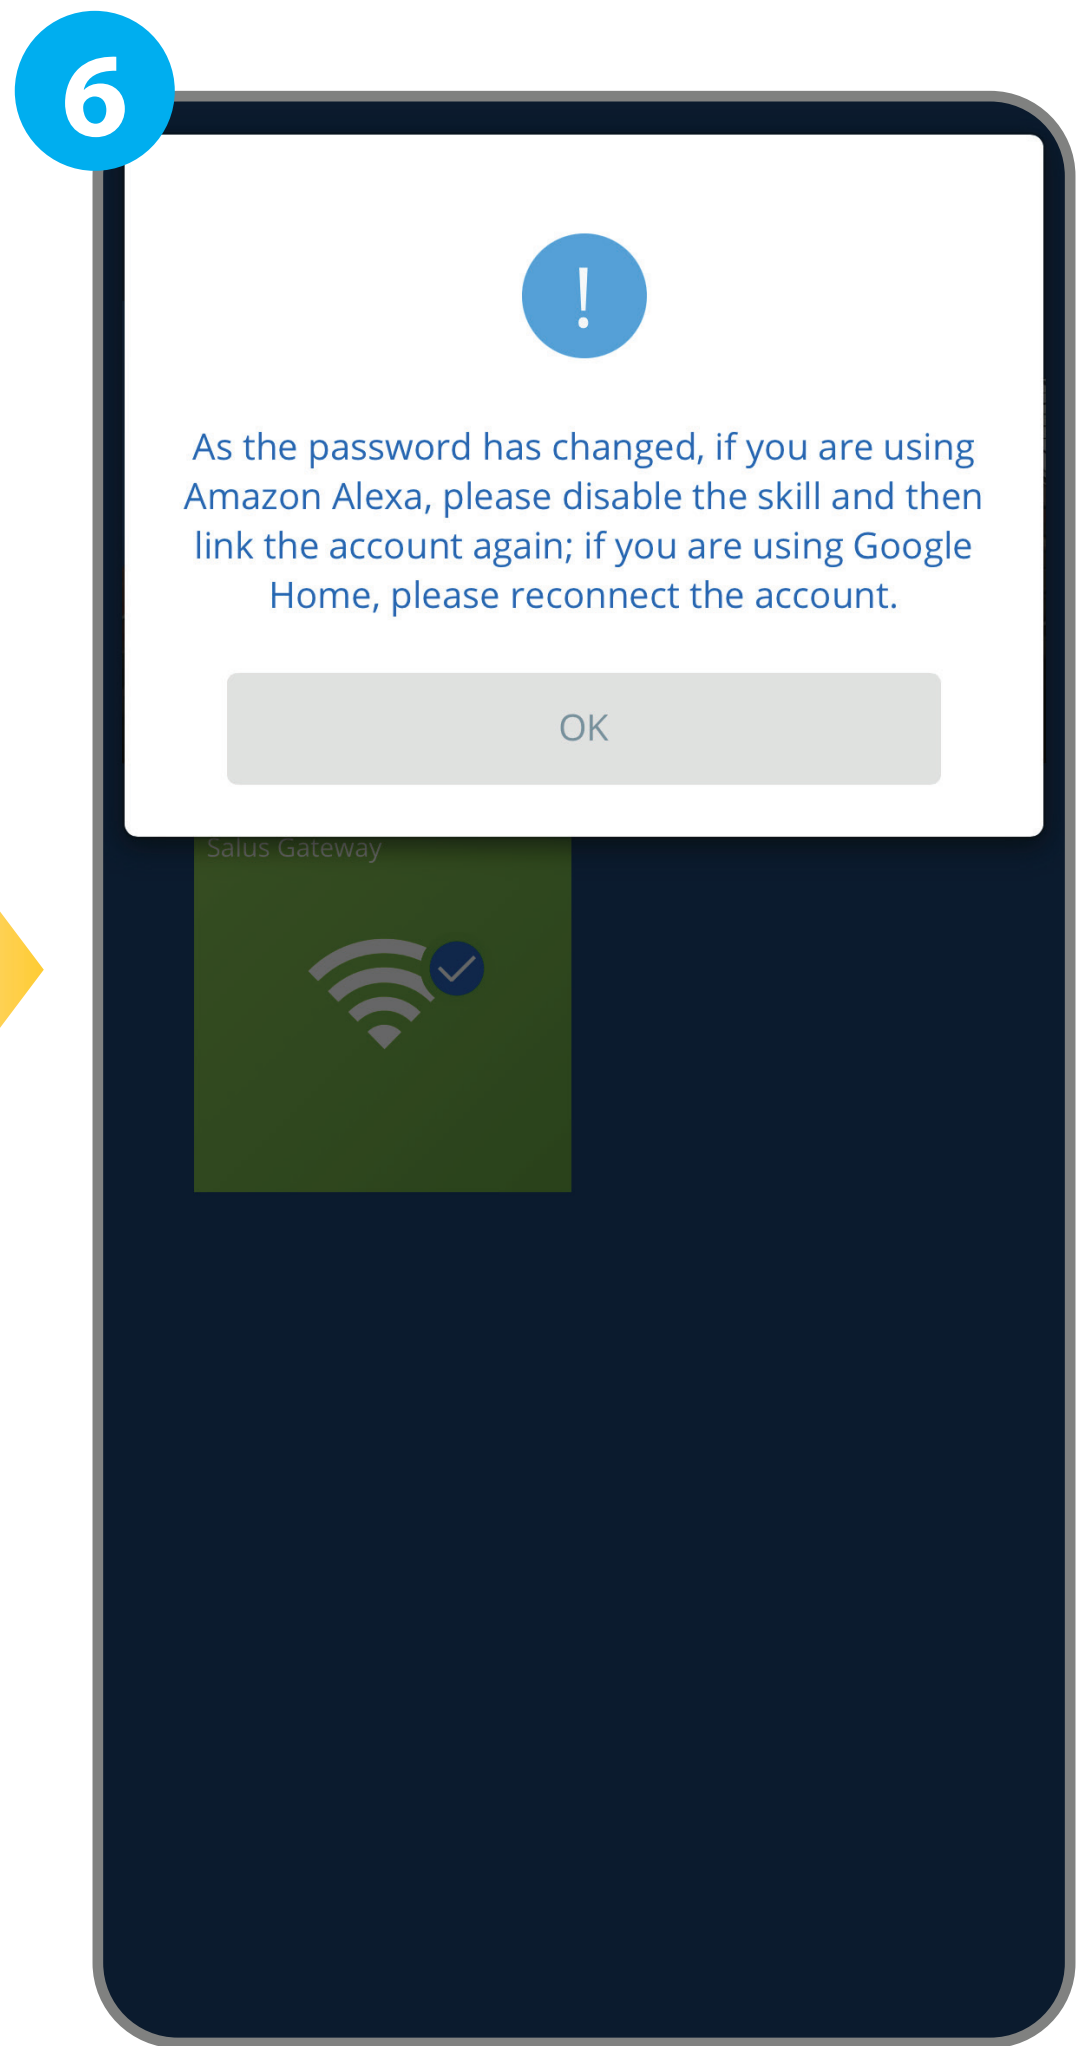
6

!

As the password has changed, if you are using Amazon Alexa, please disable the skill and then link the account again; if you are using Google Home, please reconnect the account.

OK

Salus Gateway